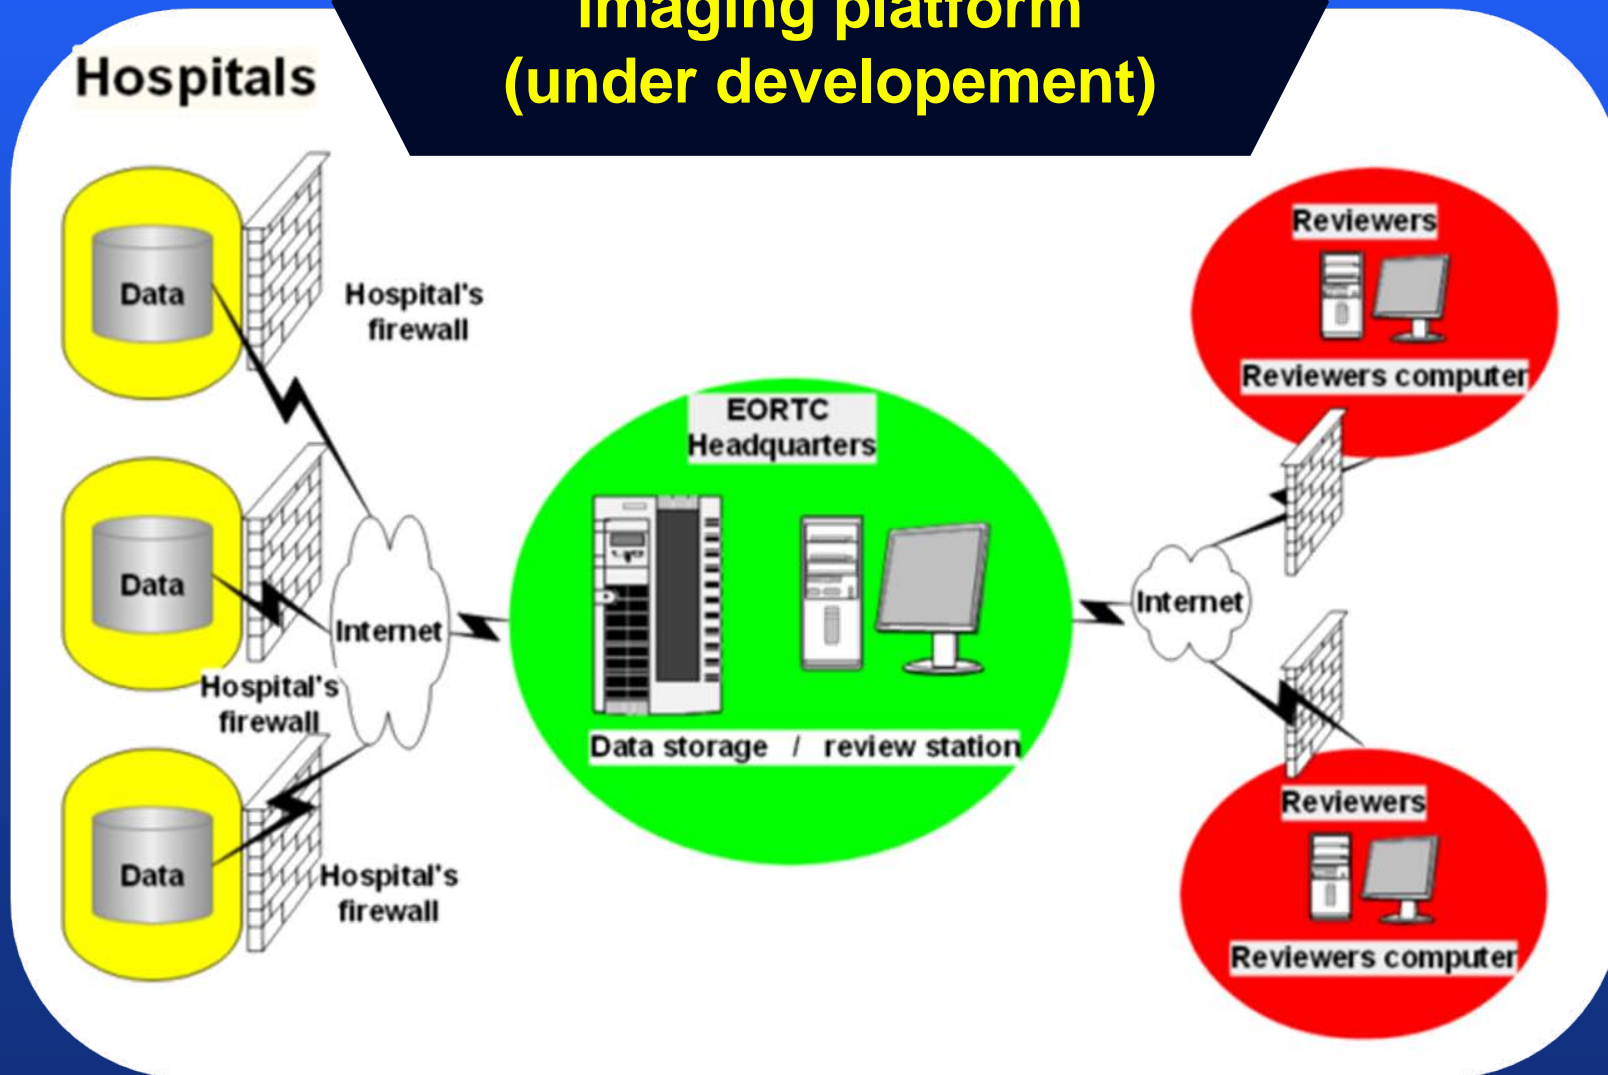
Imaging platform
(under developement)

Hospitals

Data

Hospital's firewall

Data

Hospital's firewall

Data

Hospital's firewall

Internet

EORTC Headquarters

Data storage / review station

Internet

Reviewers

Reviewers computer

Reviewers

Reviewers computer